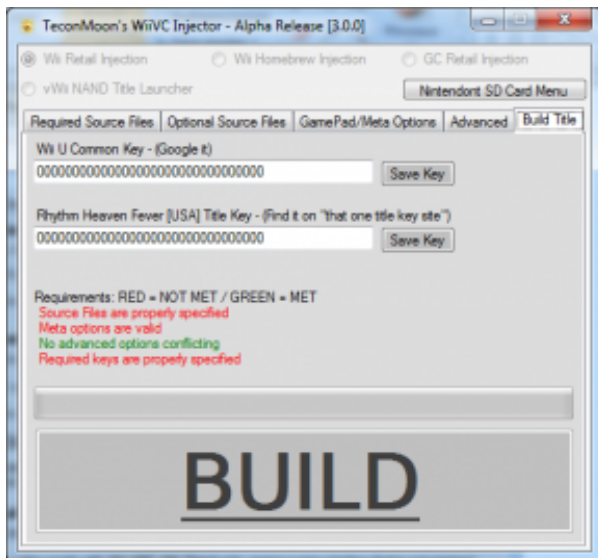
TeconMoon's WiiVC Injector - Alpha Release [3.0.0]

Wii Retail Injection
Wii Homebrew Injection
GC Retail Injection
vWii NAND Title Launcher
Nintendont SD Card Menu

Required Source Files | Optional Source Files | GamePad/Meta Options | Advanced | Build Title

Wii U Common Key - (Google it)
00000000000000000000000000000000
Save Key

Rhythm Heaven Fever [USA] Title Key - (Find it on "that one title key site")
00000000000000000000000000000000
Save Key

Requirements: RED = NOT MET / GREEN = MET
Source Files are properly specified
Meta options are valid
No advanced options conflicting
Required keys are properly specified

BUILD